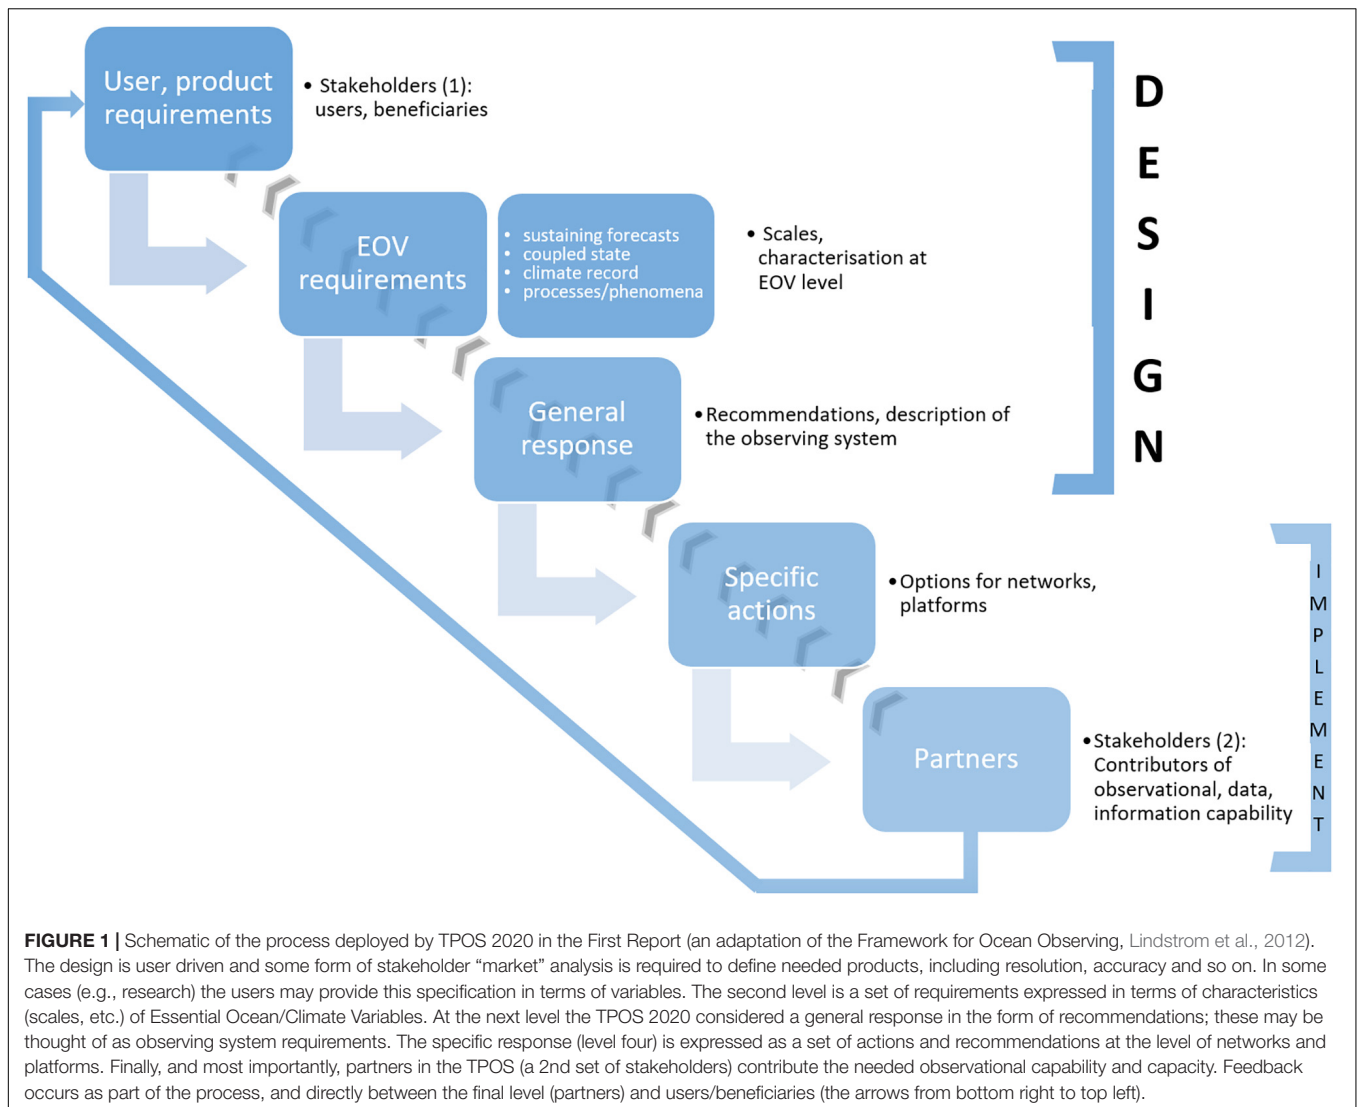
User, product requirements

• Stakeholders (1): users, beneficiaries

EOV requirements

• sustaining forecasts
• coupled state
• climate record
• processes/phenomena

• Scales, characterisation at EOV level

General response

• Recommendations, description of the observing system

D E S I G N

Specific actions

• Options for networks, platforms

Partners

• Stakeholders (2): Contributors of observational, data, information capability

I M P L E M E N T

**FIGURE 1 |** Schematic of the process deployed by TPOS 2020 in the First Report (an adaptation of the Framework for Ocean Observing, Lindstrom et al., 2012). The design is user driven and some form of stakeholder "market" analysis is required to define needed products, including resolution, accuracy and so on. In some cases (e.g., research) the users may provide this specification in terms of variables. The second level is a set of requirements expressed in terms of characteristics (scales, etc.) of Essential Ocean/Climate Variables. At the next level the TPOS 2020 considered a general response in the form of recommendations; these may be thought of as observing system requirements. The specific response (level four) is expressed as a set of actions and recommendations at the level of networks and platforms. Finally, and most importantly, partners in the TPOS (a 2nd set of stakeholders) contribute the needed observational capability and capacity. Feedback occurs as part of the process, and directly between the final level (partners) and users/beneficiaries (the arrows from bottom right to top left).